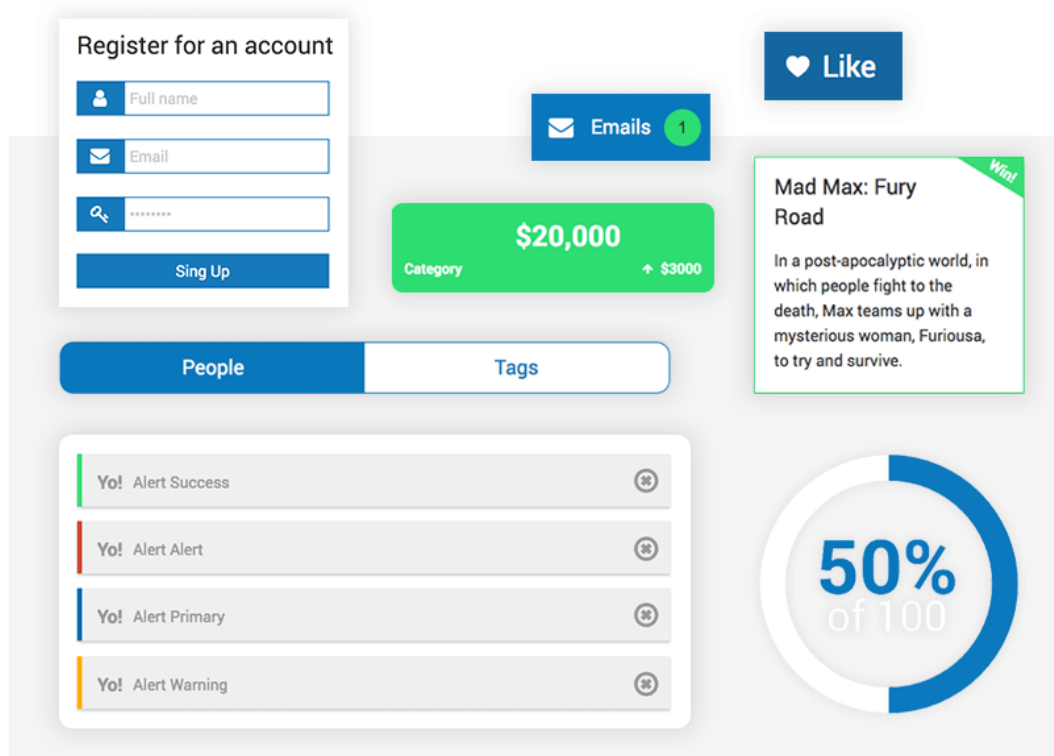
Register for an account

Full name

Email

••••••••

Sing Up

Emails 1

Like

$20,000

Category

↑ $3000

Win!

Mad Max: Fury Road

In a post-apocalyptic world, in which people fight to the death, Max teams up with a mysterious woman, Furiousa, to try and survive.

People

Tags

Yo! Alert Success

Yo! Alert Alert

Yo! Alert Primary

Yo! Alert Warning

50%

of 100